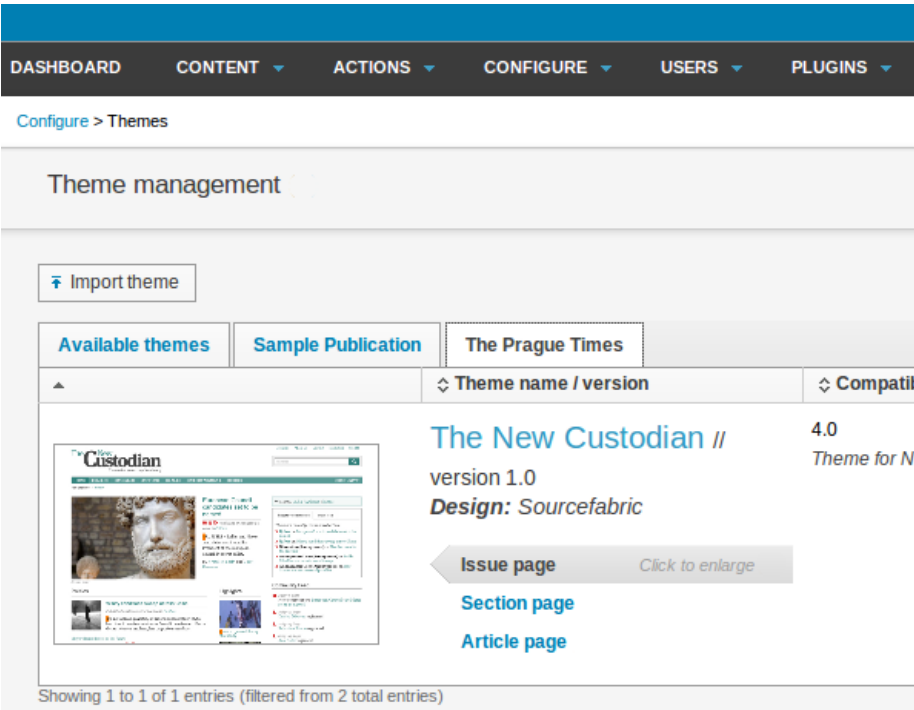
DASHBOARD CONTENT ACTIONS CONFIGURE USERS PLUGINS

Configure > Themes

Theme management

Import theme

Available themes | Sample Publication | The Prague Times

| | Theme name / version | Compati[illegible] |
|---|---|---|
| The New Custodian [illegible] | The New Custodian // version 1.0 *Design:* Sourcefabric | 4.0 *Theme for N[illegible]* |

Issue page Click to enlarge
Section page
Article page

Showing 1 to 1 of 1 entries (filtered from 2 total entries)